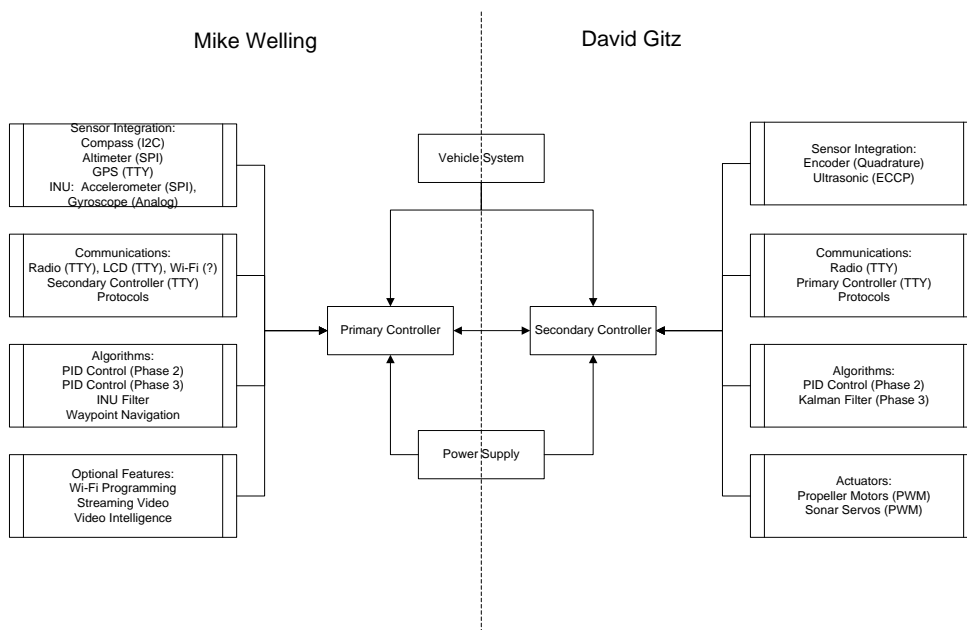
Mike Welling

David Gitz

Sensor Integration:
Compass (I2C)
Altimeter (SPI)
GPS (TTY)
INU: Accelerometer (SPI),
Gyroscope (Analog)

Communications:
Radio (TTY), LCD (TTY), Wi-Fi (?)
Secondary Controller (TTY)
Protocols

Algorithms:
PID Control (Phase 2)
PID Control (Phase 3)
INU Filter
Waypoint Navigation

Optional Features:
Wi-Fi Programming
Streaming Video
Video Intelligence

Vehicle System

Primary Controller

Secondary Controller

Power Supply

Sensor Integration:
Encoder (Quadrature)
Ultrasonic (ECCP)

Communications:
Radio (TTY)
Primary Controller (TTY)
Protocols

Algorithms:
PID Control (Phase 2)
Kalman Filter (Phase 3)

Actuators:
Propeller Motors (PWM)
Sonar Servos (PWM)